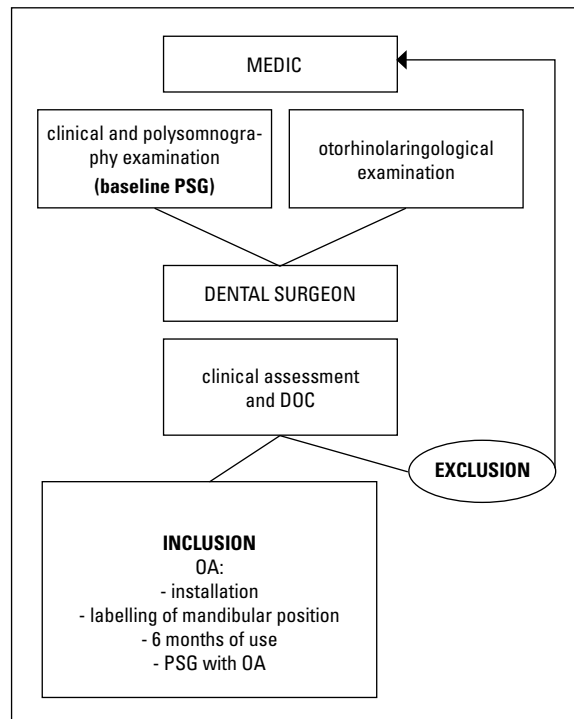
MEDIC

clinical and polysomnography examination
(baseline PSG)

otorhinolaringological examination

DENTAL SURGEON

clinical assessment and DOC

EXCLUSION

INCLUSION
OA:
- installation
- labelling of mandibular position
- 6 months of use
- PSG with OA